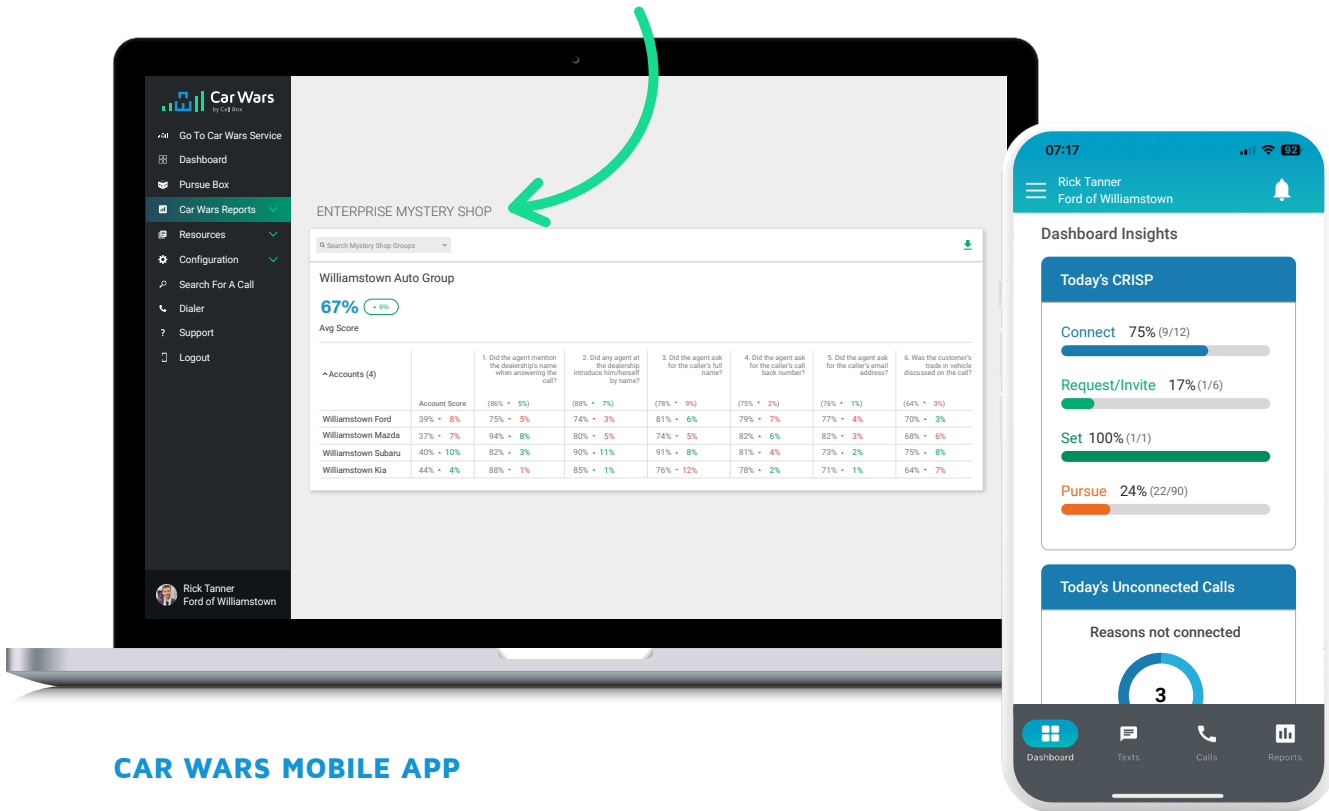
Car Wars by Call Box

Go To Car Wars Service
Dashboard
Pursue Box
Car Wars Reports
Resources
Configuration
Search For A Call
Dialer
Support
Logout

Rick Tanner
Ford of Williamstown

ENTERPRISE MYSTERY SHOP

Search Mystery Shop Groups

Williamstown Auto Group

67% ▲ 6%
Avg Score

| Accounts (4) | Account Score | 1. Did the agent mention the dealership's name when answering the call? | 2. Did any agent at the dealership introduce him/herself by name? | 3. Did the agent ask for the caller's full name? | 4. Did the agent ask for the caller's call back number? | 5. Did the agent ask for the caller's email address? | 6. Was the customer's trade in vehicle discussed on the call? |
|---|---|---|---|---|---|---|---|
| | | (86% ▲ 5%) | (88% ▲ 7%) | (78% ▼ 9%) | (75% ▼ 2%) | (76% ▲ 1%) | (64% ▼ 3%) |
| Williamstown Ford | 39% ▼ 8% | 75% ▼ 5% | 74% ▼ 3% | 81% ▲ 6% | 79% ▼ 7% | 77% ▼ 4% | 70% ▲ 3% |
| Williamstown Mazda | 37% ▼ 7% | 94% ▲ 8% | 80% ▼ 5% | 74% ▼ 5% | 82% ▲ 6% | 82% ▼ 3% | 68% ▼ 6% |
| Williamstown Subaru | 40% ▲ 10% | 82% ▲ 3% | 90% ▲ 11% | 91% ▲ 8% | 81% ▼ 4% | 73% ▲ 2% | 75% ▲ 8% |
| Williamstown Kia | 44% ▲ 4% | 88% ▼ 1% | 85% ▲ 1% | 76% ▼ 12% | 78% ▲ 2% | 71% ▲ 1% | 64% ▼ 7% |

07:17 92

Rick Tanner
Ford of Williamstown

Dashboard Insights

Today's CRISP

Connect 75% (9/12)

Request/Invite 17% (1/6)

Set 100% (1/1)

Pursue 24% (22/90)

Today's Unconnected Calls

Reasons not connected

3

Dashboard Texts Calls Reports

CAR WARS MOBILE APP